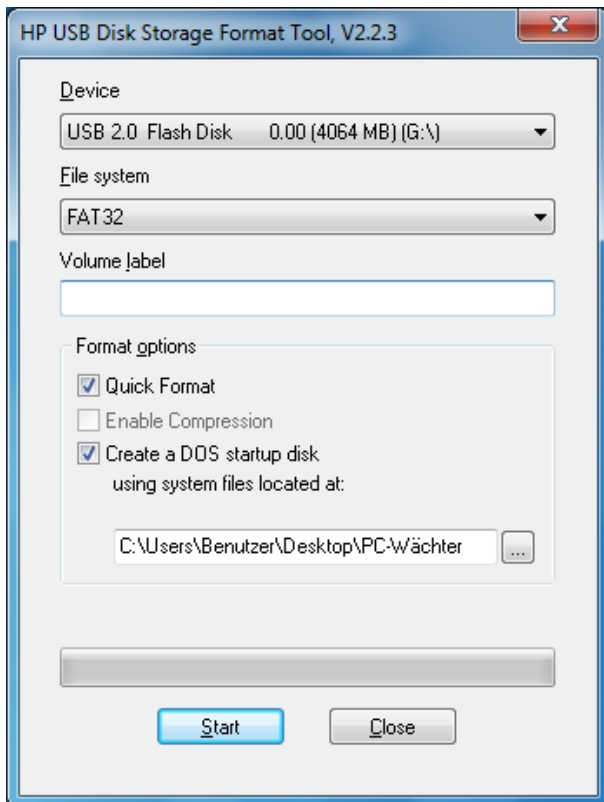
HP USB Disk Storage Format Tool, V2.2.3

Device

USB 2.0 Flash Disk 0.00 (4064 MB) (G:\)

File system

FAT32

Volume label

Format options

Quick Format

Enable Compression

Create a DOS startup disk using system files located at:

C:\Users\Benutzer\Desktop\PC-Wächter

...

Start

Close